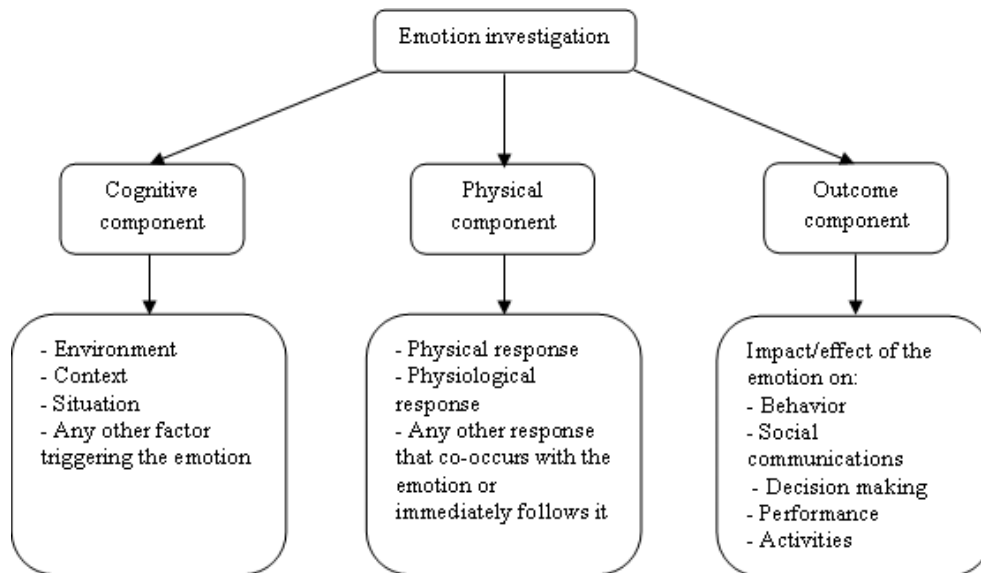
Emotion investigation

Cognitive component

Physical component

Outcome component

- Environment
- Context
- Situation
- Any other factor triggering the emotion

- Physical response
- Physiological response
- Any other response that co-occurs with the emotion or immediately follows it

Impact/effect of the emotion on:
- Behavior
- Social communications
- Decision making
- Performance
- Activities